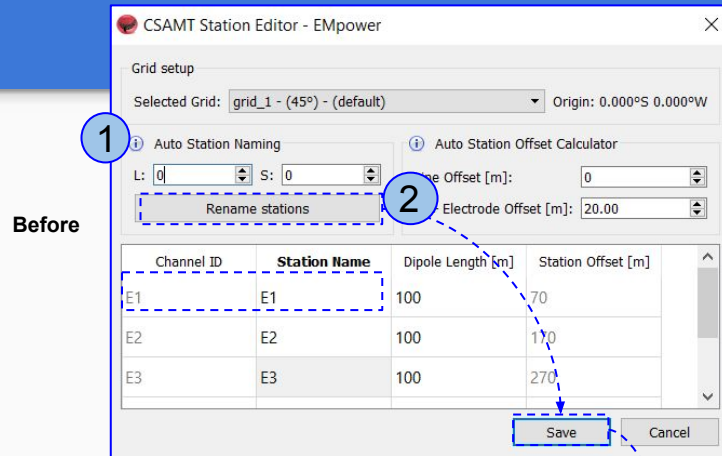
CSAMT Station Editor - EMpower

Grid setup

Selected Grid: grid_1 - (45°) - (default)

Origin: 0.000°S 0.000°W

1

Auto Station Naming

L: 0

S: 0

Rename stations

2

Auto Station Offset Calculator

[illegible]ne Offset [m]: 0

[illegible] Electrode Offset [m]: 20.00

Before

| Channel ID | Station Name | Dipole Length [m] | Station Offset [m] |
|---|---|---|---|
| E1 | E1 | 100 | 70 |
| E2 | E2 | 100 | 170 |
| E3 | E3 | 100 | 270 |

Save

Cancel